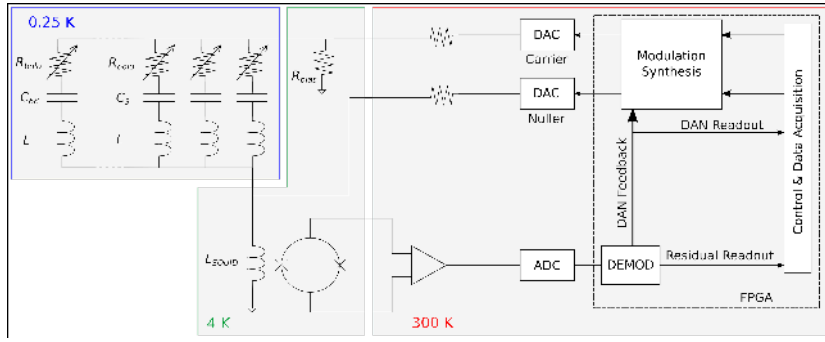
0.25 K

$R_{bolo}$

$R_{bolo}$

$C_{bc}$

$C_3$

$L$

$L$

$R_{bias}$

DAC

Carrier

DAC

Nuller

Modulation Synthesis

DAN Readout

DAN feedback

Control & Data Acquisition

$L_{SQUID}$

ADC

DEMOD

Residual Readout

FPGA

4 K

300 K